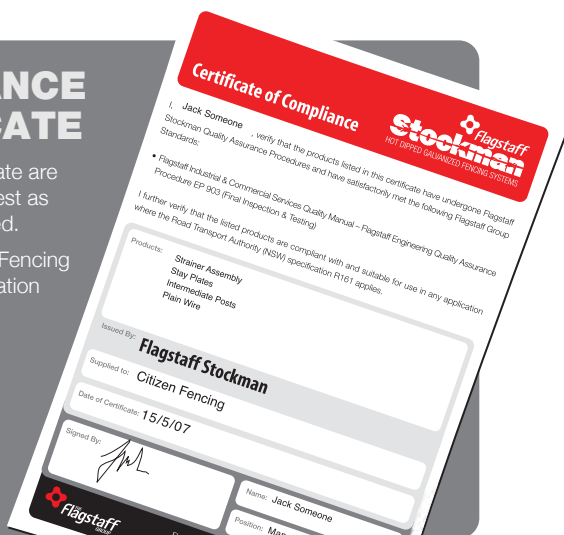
ANCE
CATE

ate are
est as
d.

Fencing
ation

Certificate of Compliance

Flagstaff
Stockman
HOT DIPPED GALVANIZED FENCING SYSTEMS

I, Jack Someone , verify that the products listed in this certificate have undergone Flagstaff Stockman Quality Assurance Procedures and have satisfactorily met the following Flagstaff Group Standards:

• Flagstaff Industrial & Commercial Services Quality Manual – Flagstaff Engineering Quality Assurance Procedure EP 903 (Final Inspection & Testing)

I further verify that the listed products are compliant with and suitable for use in any application where the Road Transport Authority (NSW) specification R161 applies.

Products:
Strainer Assembly
Stay Plates
Intermediate Posts
Plain Wire

Issued By: Flagstaff Stockman

Supplied to: Citizen Fencing

Date of Certificate: 15/5/07

Signed By:

Name: Jack Someone

Position: Ma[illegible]

Flagstaff